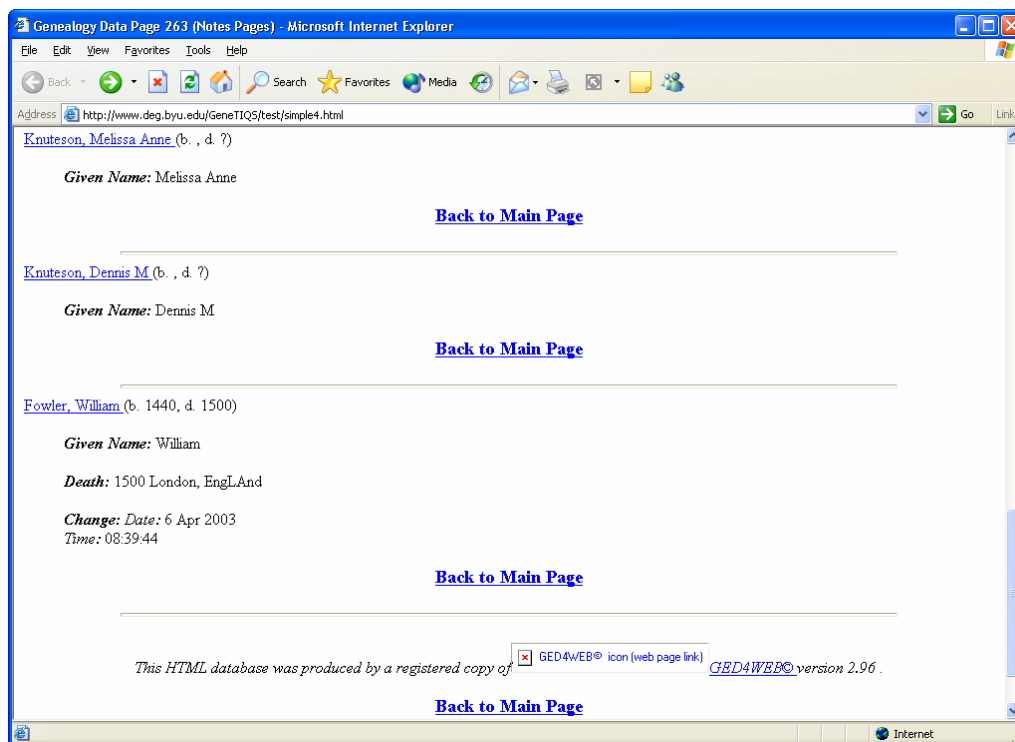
Genealogy Data Page 263 (Notes Pages) - Microsoft Internet Explorer

File Edit View Favorites Tools Help

Back Search Favorites Media

Address http://www.deg.byu.edu/GeneTIQS/test/simple4.html Go Links

Knuteson, Melissa Anne (b. , d. ?)

Given Name: Melissa Anne

Back to Main Page

Knuteson, Dennis M (b. , d. ?)

Given Name: Dennis M

Back to Main Page

Fowler, William (b. 1440, d. 1500)

Given Name: William

Death: 1500 London, EngLAnd

Change: Date: 6 Apr 2003
Time: 08:39:44

Back to Main Page

This HTML database was produced by a registered copy of GED4WEB© icon (web page link) GED4WEB© version 2.96 .

Back to Main Page

Internet